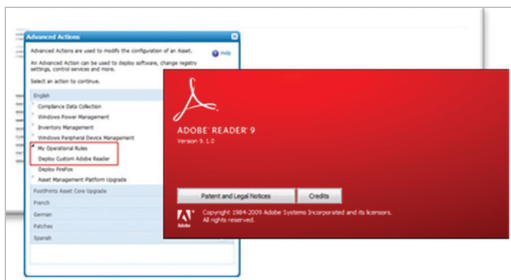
Advanced Actions

Help

Advanced Actions are used to modify the configuration of an Asset.

An Advanced Action can be used to deploy software, change registry settings, control services and more.

Select an action to continue.

English

Compliance Data Collection

Windows Power Management

Inventory Management

Windows Peripheral Device Management

My Operational Rules

Deploy Custom Adobe Reader

Deploy FireFox

Asset Management Platform Upgrade

FootPrints Asset Core Upgrade

French

German

Patches

Spanish

ADOBE® READER® 9

Version 9.1.0

Patent and Legal Notices

Credits

Copyright 1984-2009 Adobe Systems Incorporated and its licensors. All rights reserved.

Adobe